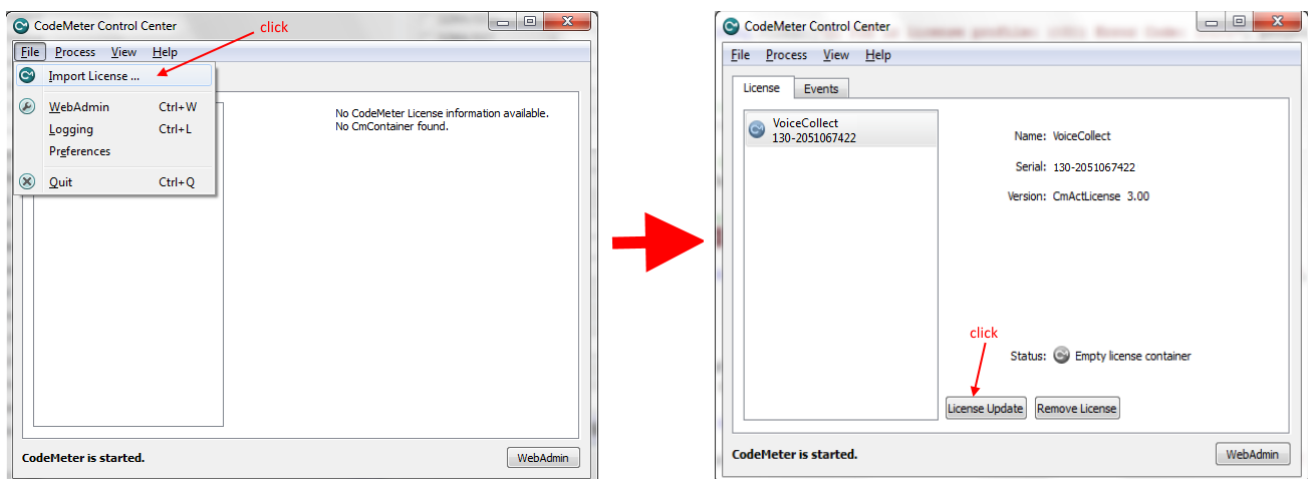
CodeMeter Control Center
click
File Process View Help
Import License ...
WebAdmin Ctrl+W
Logging Ctrl+L
Preferences
Quit Ctrl+Q
No CodeMeter License information available.
No CmContainer found.
CodeMeter is started.
WebAdmin

CodeMeter Control Center
File Process View Help
License Events
VoiceCollect
130-2051067422
Name: VoiceCollect
Serial: 130-2051067422
Version: CmActLicense 3.00
click
Status: Empty license container
License Update Remove License
CodeMeter is started.
WebAdmin